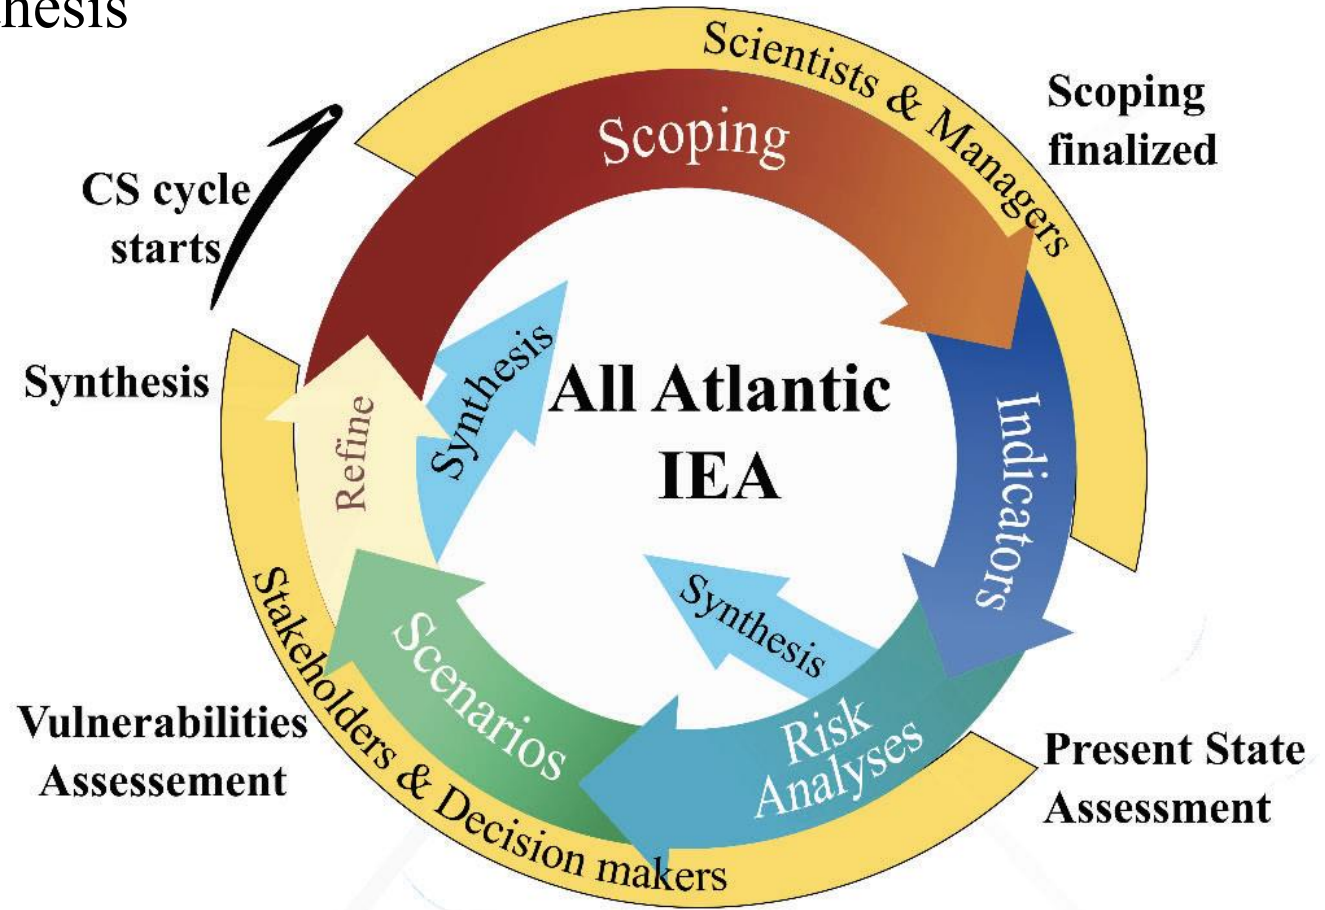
nesis

CS cycle starts

Scientists & Managers

Scoping

Scoping finalized

Synthesis

Refine

Synthesis

All Atlantic IEA

Indicators

Synthesis

Scenarios

Risk Analyses

Vulnerabilities Assessement

Stakeholders & Decision makers

Present State Assessment